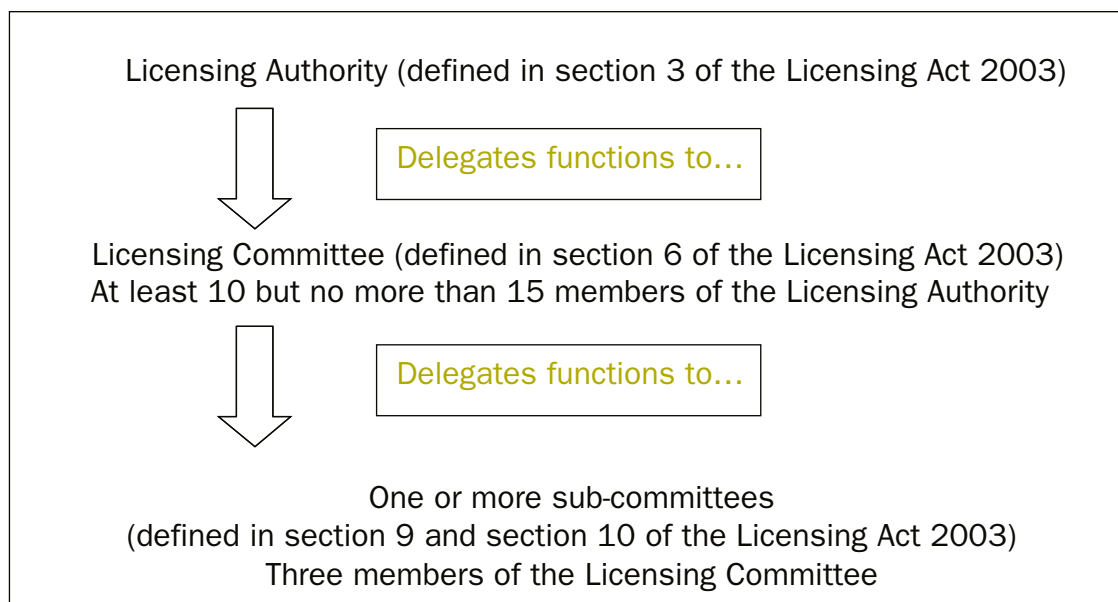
Licensing Authority (defined in section 3 of the Licensing Act 2003)

Delegates functions to...

Licensing Committee (defined in section 6 of the Licensing Act 2003)
At least 10 but no more than 15 members of the Licensing Authority

Delegates functions to...

One or more sub-committees
(defined in section 9 and section 10 of the Licensing Act 2003)
Three members of the Licensing Committee